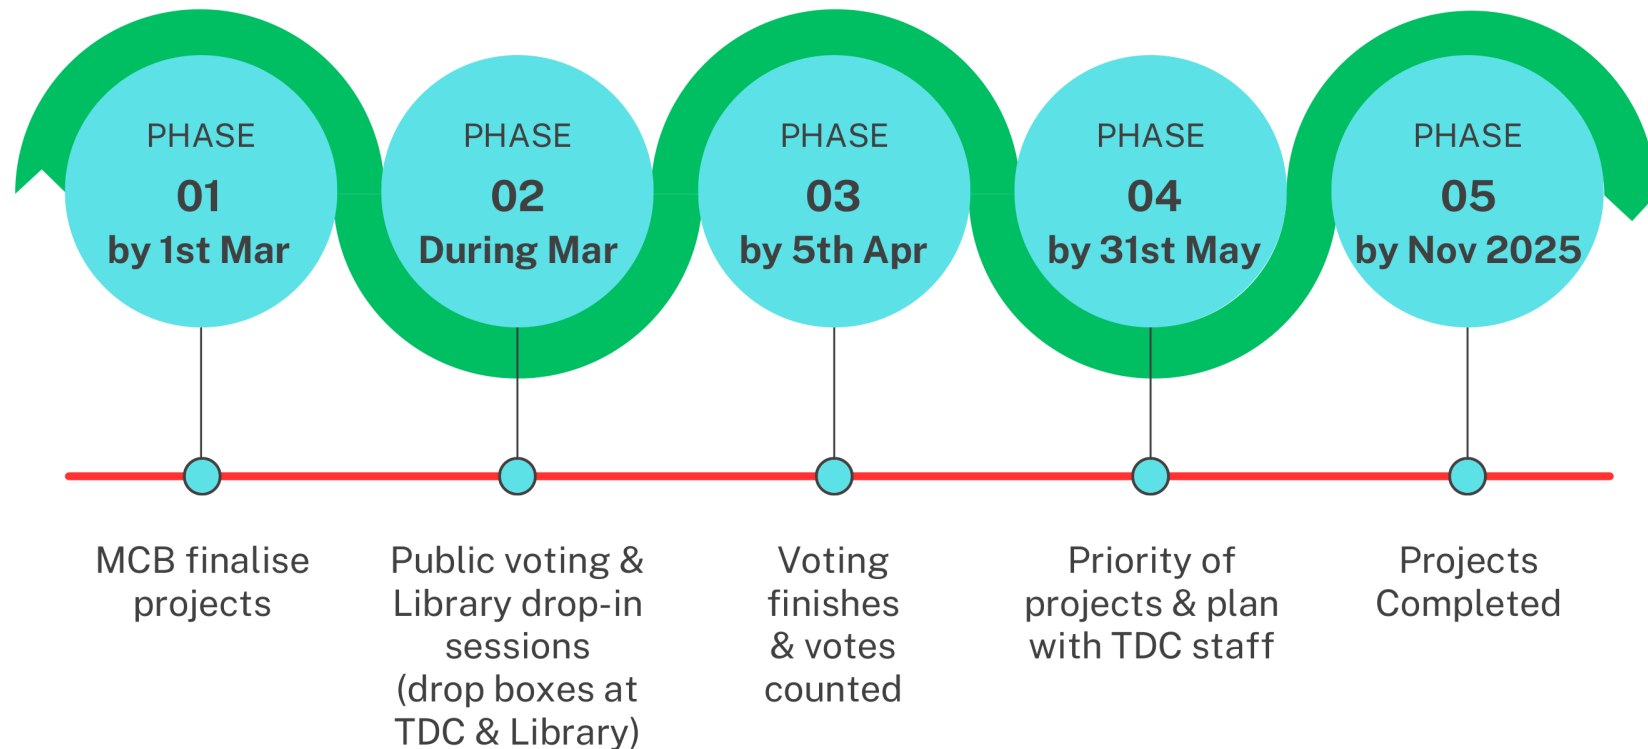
PHASE
01
by 1st Mar

PHASE
02
During Mar

PHASE
03
by 5th Apr

PHASE
04
by 31st May

PHASE
05
by Nov 2025

MCB finalise projects

Public voting & Library drop-in sessions (drop boxes at TDC & Library)

Voting finishes & votes counted

Priority of projects & plan with TDC staff

Projects Completed